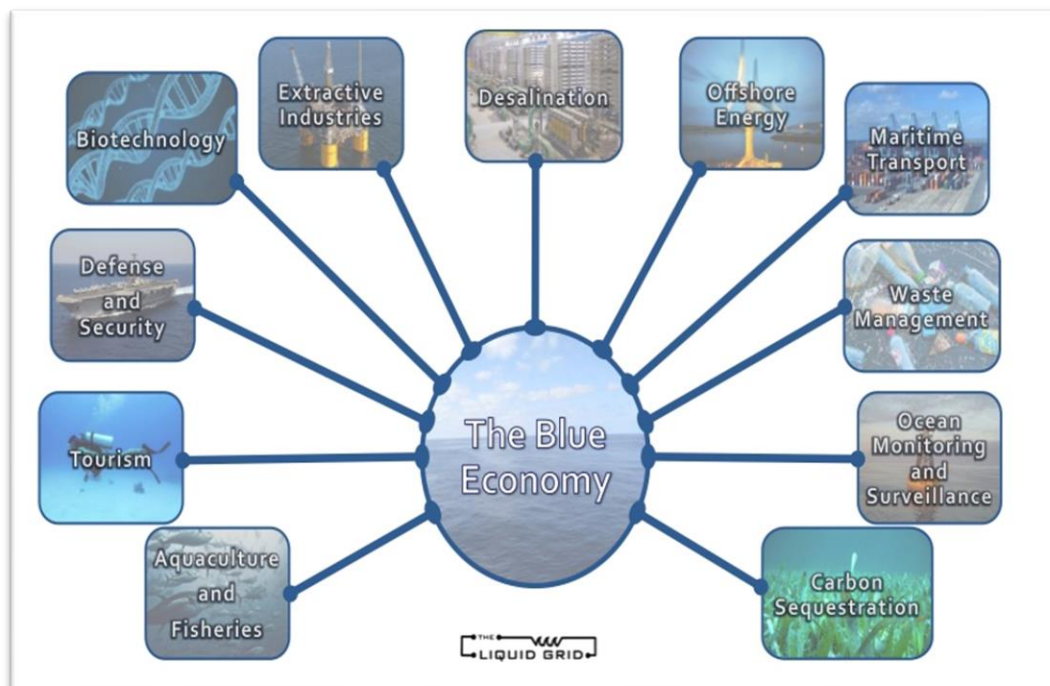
The Blue Economy

Biotechnology

Extractive Industries

Desalination

Offshore Energy

Maritime Transport

Defense and Security

Waste Management

Tourism

Ocean Monitoring and Surveillance

Aquaculture and Fisheries

Carbon Sequestration

THE LIQUID GRID